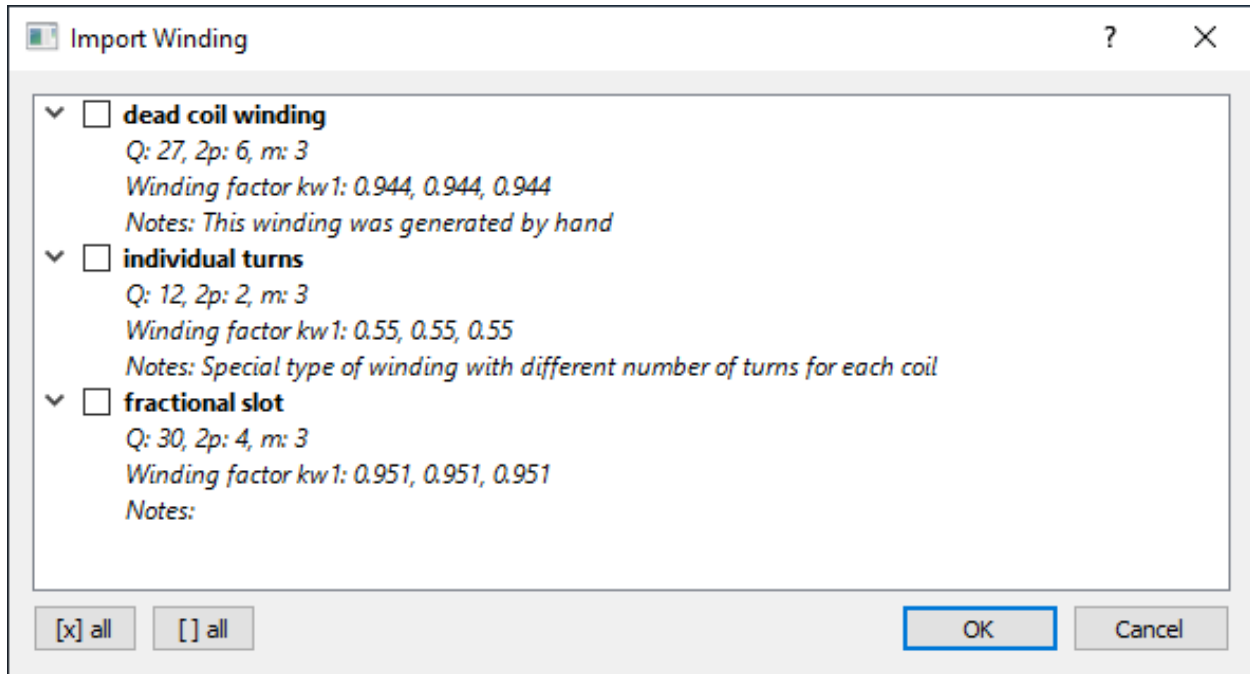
Import Winding

?

X

dead coil winding
Q: 27, 2p: 6, m: 3
Winding factor kw1: 0.944, 0.944, 0.944
Notes: This winding was generated by hand

individual turns
Q: 12, 2p: 2, m: 3
Winding factor kw1: 0.55, 0.55, 0.55
Notes: Special type of winding with different number of turns for each coil

fractional slot
Q: 30, 2p: 4, m: 3
Winding factor kw1: 0.951, 0.951, 0.951
Notes:

[x] all

[] all

OK

Cancel